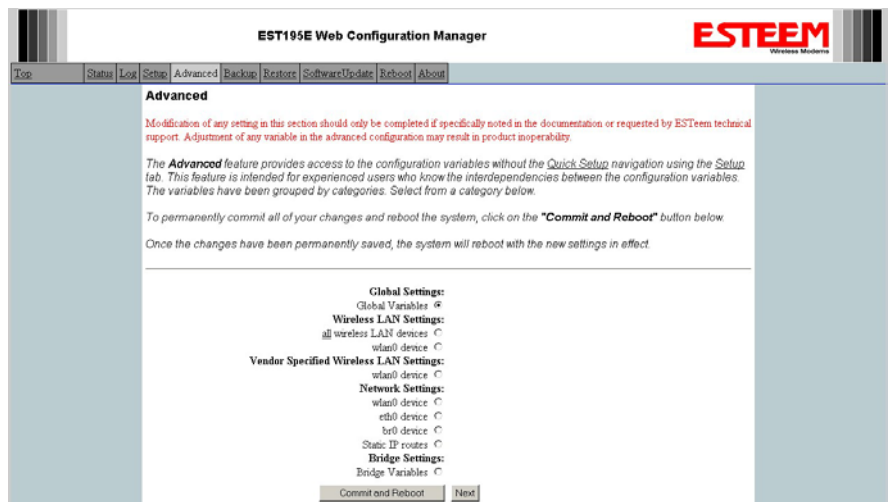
EST195E Web Configuration Manager

ESTEEM
Wireless Modems

Top | Status | Log | Setup | Advanced | Backup | Restore | SoftwareUpdate | Reboot | About

Advanced

Modification of any setting in this section should only be completed if specifically noted in the documentation or requested by ESTeem technical support. Adjustment of any variable in the advanced configuration may result in product inoperability.

The **Advanced** feature provides access to the configuration variables without the Quick Setup navigation using the Setup tab. This feature is intended for experienced users who know the interdependencies between the configuration variables. The variables have been grouped by categories. Select from a category below.

To permanently commit all of your changes and reboot the system, click on the **"Commit and Reboot"** button below.

Once the changes have been permanently saved, the system will reboot with the new settings in effect.

**Global Settings:**
Global Variables

**Wireless LAN Settings:**
all wireless LAN devices
wlan0 device

**Vendor Specified Wireless LAN Settings:**
wlan0 device

**Network Settings:**
wlan0 device
eth0 device
br0 device
Static IP routes

**Bridge Settings:**
Bridge Variables

Commit and Reboot | Next